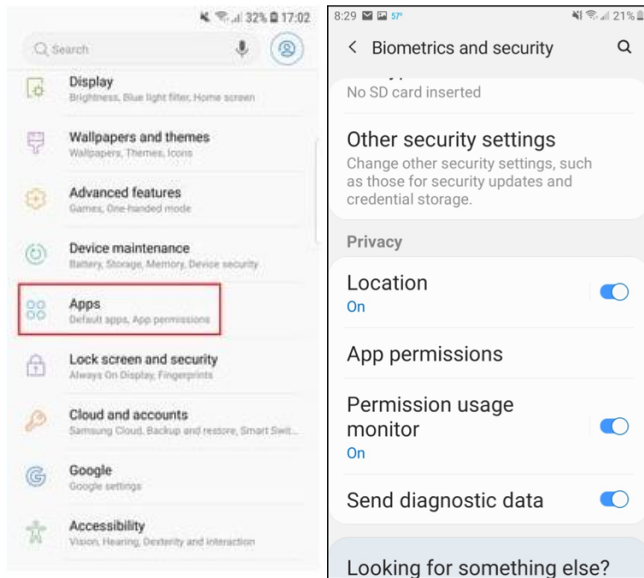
32% 17:02

Search

Display
Brightness, Blue light filter, Home screen

Wallpapers and themes
Wallpapers, Themes, Icons

Advanced features
Games, One-handed mode

Device maintenance
Battery, Storage, Memory, Device security

Apps
Default apps, App permissions

Lock screen and security
Always On Display, Fingerprints

Cloud and accounts
Samsung Cloud, Backup and restore, Smart Swit...

Google
Google settings

Accessibility
Vision, Hearing, Dexterity and interaction

8:29 57° 21%

< Biometrics and security

No SD card inserted

Other security settings
Change other security settings, such as those for security updates and credential storage.

Privacy

Location
On

App permissions

Permission usage monitor
On

Send diagnostic data

Looking for something else?